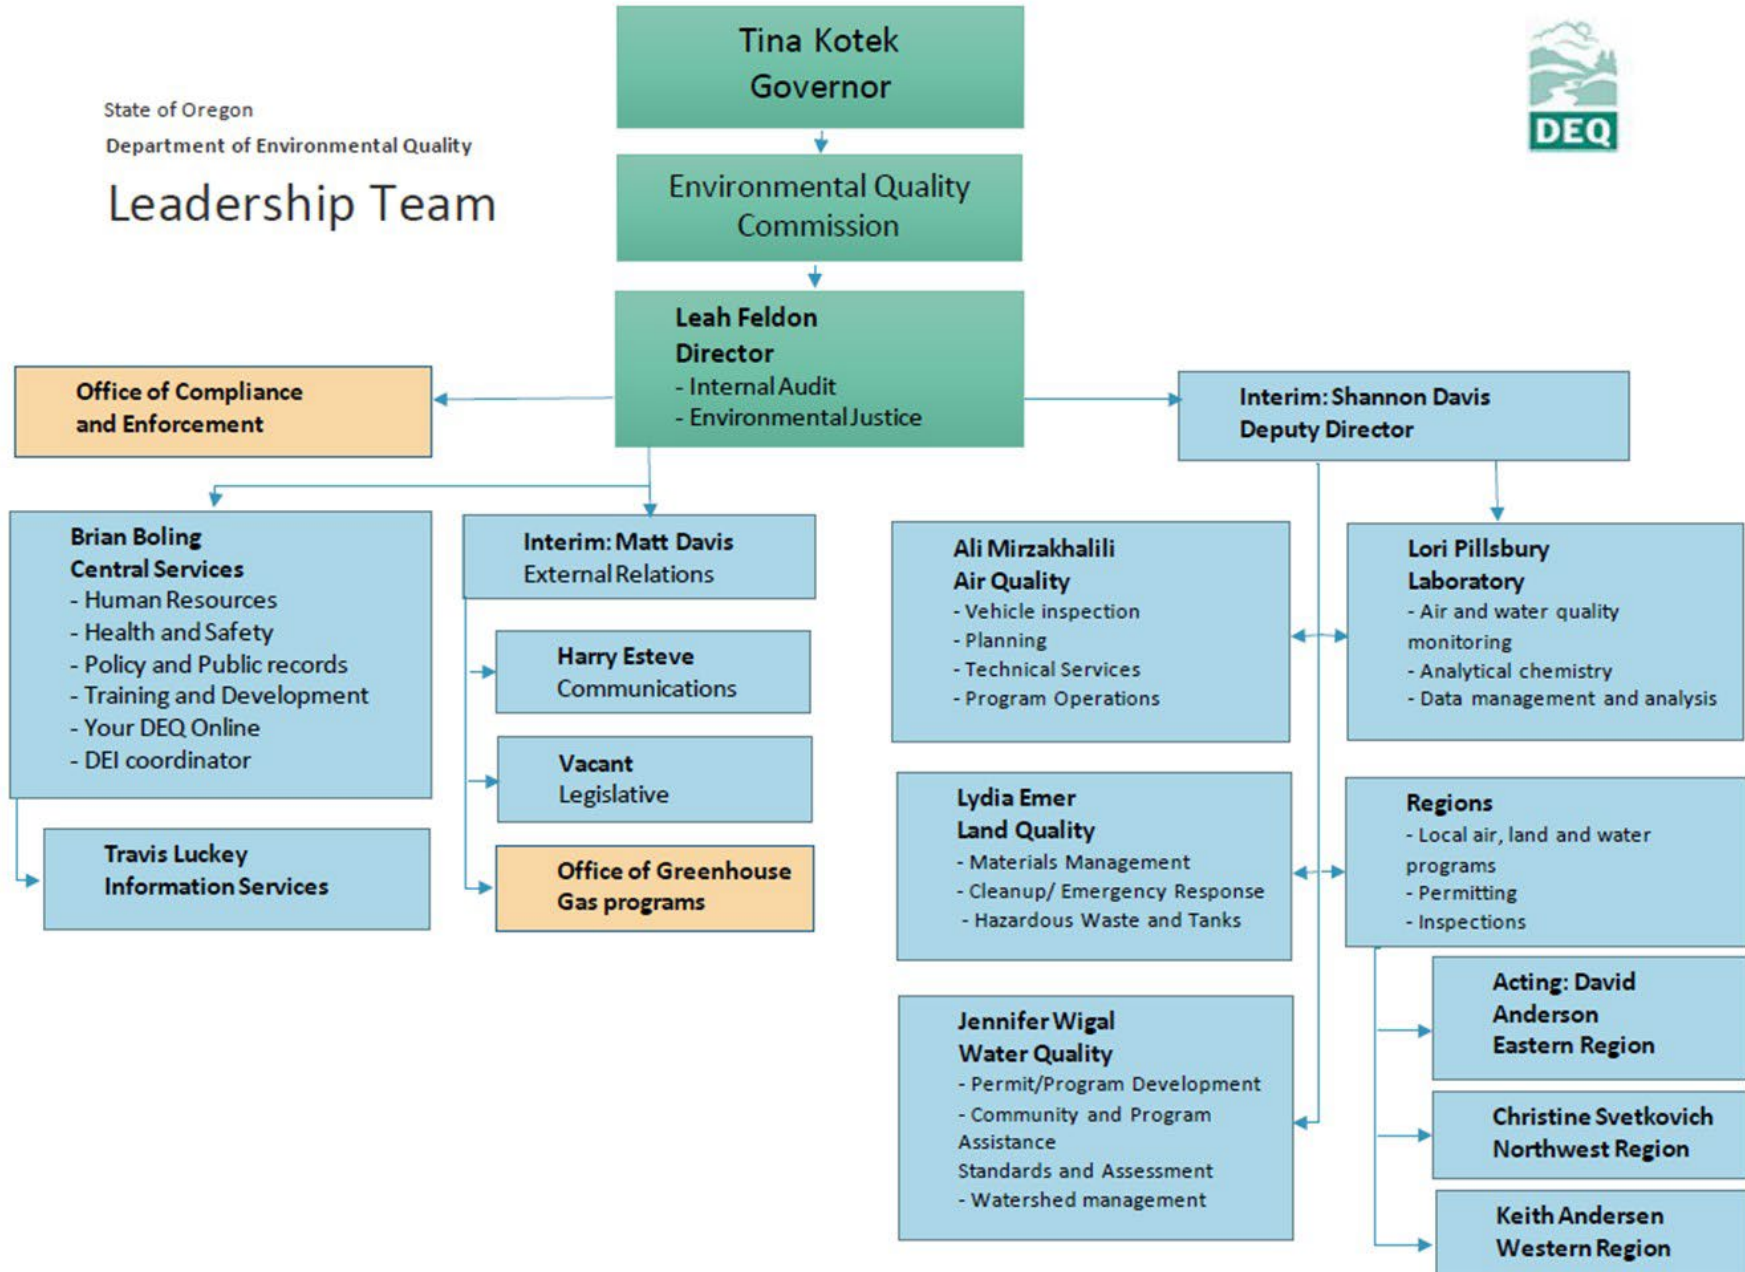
State of Oregon
Department of Environmental Quality
Leadership Team

Tina Kotek
Governor

Environmental Quality Commission

Leah Feldon
Director
- Internal Audit
- Environmental Justice

Office of Compliance and Enforcement

Interim: Shannon Davis
Deputy Director

DEQ

Brian Boling
Central Services
- Human Resources
- Health and Safety
- Policy and Public records
- Training and Development
- Your DEQ Online
- DEI coordinator

Travis Luckey
Information Services

Interim: Matt Davis
External Relations

Harry Esteve
Communications

Vacant
Legislative

Office of Greenhouse Gas programs

Ali Mirzakhalili
Air Quality
- Vehicle inspection
- Planning
- Technical Services
- Program Operations

Lori Pillsbury
Laboratory
- Air and water quality monitoring
- Analytical chemistry
- Data management and analysis

Lydia Emer
Land Quality
- Materials Management
- Cleanup/ Emergency Response
- Hazardous Waste and Tanks

Regions
- Local air, land and water programs
- Permitting
- Inspections

Jennifer Wigal
Water Quality
- Permit/Program Development
- Community and Program Assistance
Standards and Assessment
- Watershed management

Acting: David Anderson
Eastern Region

Christine Svetkovich
Northwest Region

Keith Andersen
Western Region